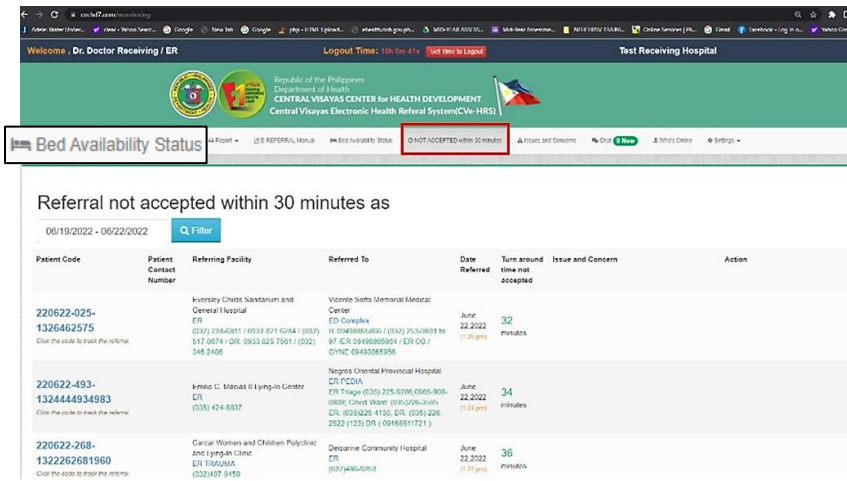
cvchd7.com/monitoring

Welcome , Dr. Doctor Receiving / ER

Logout Time: 10h 9m 41s Set time to Logout

Test Receiving Hospital

Republic of the Philippines
Department of Health
CENTRAL VISAYAS CENTER for HEALTH DEVELOPMENT
Central Visayas Electronic Health Referral System(CVe-HRS)

Bed Availability Status

Report
E REFERRAL Manual
Bed Availability Status
NOT ACCEPTED within 30 minutes
Issues and Concerns
Chat 0 New
Who's Online
Settings

Referral not accepted within 30 minutes as

06/19/2022 - 06/22/2022

Filter

| Patient Code | Patient Contact Number | Referring Facility | Referred To | Date Referred | Turn around time not accepted | Issue and Concern | Action |
|---|---|---|---|---|---|---|---|
| 220622-025-1326462575 Click the code to track the referral | | Eversley Childs Sanitarium and General Hospital ER (032) 236-6811 / 0933 821 0284 / (032) 517 0874 / DR. 0933 825 7561 / (032) 346 2406 | Vicente Sotto Memorial Medical Center ED Complex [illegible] 09498865800 / (032) 253-9891 to 97 /ER 09498865954 / ER OB / GYNE 09498865956 | June 22,2022 (1:26 pm) | 32 minutes | | |
| 220622-493-1324444934983 Click the code to track the referral | | Emilio C. Macias II Lying-In Center ER (035) 424-8837 | Negros Oriental Provincial Hospital ER PEDIA ER Triage (035) 225-9286,0965-908-0808; Obed Ward: (035)226-3095 ER: (035)226 4130, DR. (035) 226 2522 (123) DR ( 09168511721 ) | June 22,2022 (1:24 pm) | 34 minutes | | |
| 220622-268-1322262681960 Click the code to track the referral | | Carcar Women and Children Polyclinic and Lying-In Clinic ER TRAUMA (032)487 9458 | Dalpanne Community Hospital ER (032)480-9253 | June 22,2022 (1:22 pm) | 36 minutes | | |